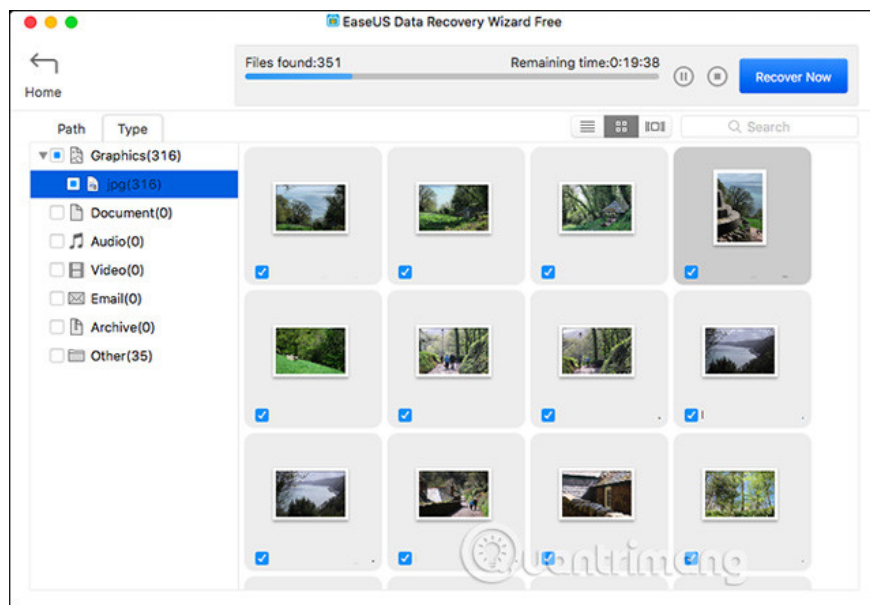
EaseUS Data Recovery Wizard Free

Home

Files found:351

Remaining time:0:19:38

Recover Now

Path

Type

Search

Graphics(316)

jpg(316)

Document(0)

Audio(0)

Video(0)

Email(0)

Archive(0)

Other(35)

uantrimang